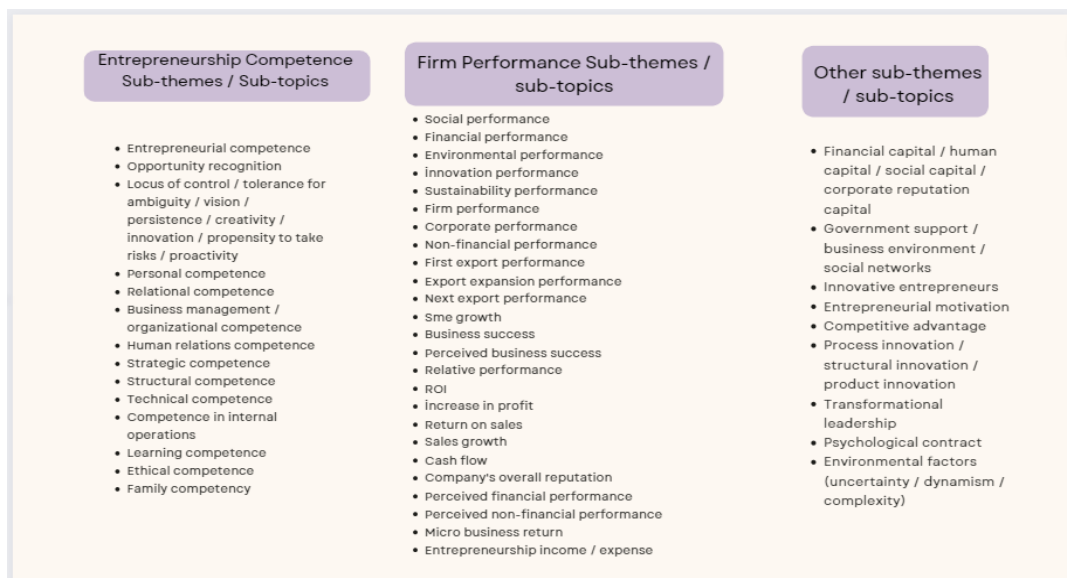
Entrepreneurship Competence Sub-themes / Sub-topics

- Entrepreneurial competence
- Opportunity recognition
- Locus of control / tolerance for ambiguity / vision / persistence / creativity / innovation / propensity to take risks / proactivity
- Personal competence
- Relational competence
- Business management / organizational competence
- Human relations competence
- Strategic competence
- Structural competence
- Technical competence
- Competence in internal operations
- Learning competence
- Ethical competence
- Family competency

Firm Performance Sub-themes / sub-topics

- Social performance
- Financial performance
- Environmental performance
- innovation performance
- Sustainability performance
- Firm performance
- Corporate performance
- Non-financial performance
- First export performance
- Export expansion performance
- Next export performance
- Sme growth
- Business success
- Perceived business success
- Relative performance
- ROI
- increase in profit
- Return on sales
- Sales growth
- Cash flow
- Company's overall reputation
- Perceived financial performance
- Perceived non-financial performance
- Micro business return
- Entrepreneurship income / expense

Other sub-themes / sub-topics

- Financial capital / human capital / social capital / corporate reputation capital
- Government support / business environment / social networks
- Innovative entrepreneurs
- Entrepreneurial motivation
- Competitive advantage
- Process innovation / structural innovation / product innovation
- Transformational leadership
- Psychological contract
- Environmental factors (uncertainty / dynamism / complexity)